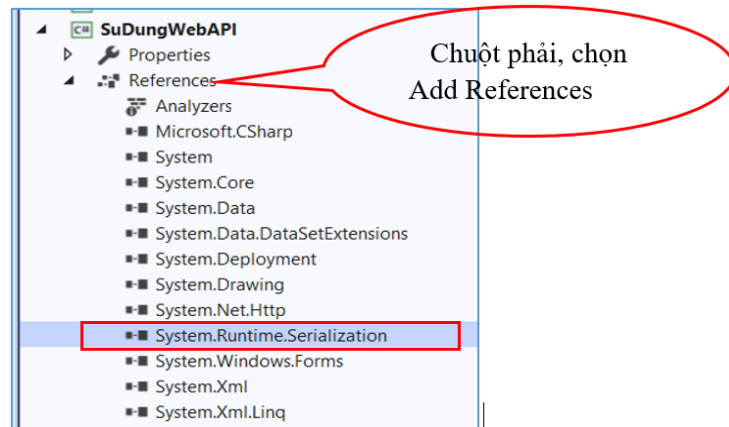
C# SuDungWebAPI
Properties
References
Analyzers
Microsoft.CSharp
System
System.Core
System.Data
System.Data.DataSetExtensions
System.Deployment
System.Drawing
System.Net.Http
System.Runtime.Serialization
System.Windows.Forms
System.Xml
System.Xml.Linq

Chuột phải, chọn Add References